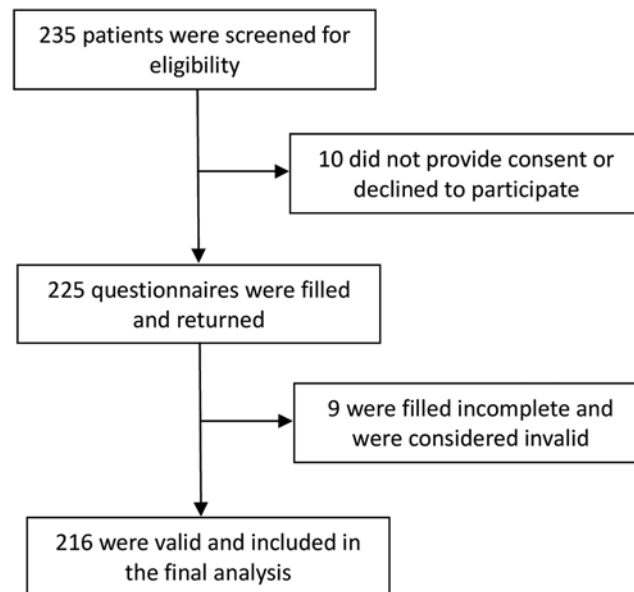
235 patients were screened for eligibility

10 did not provide consent or declined to participate

225 questionnaires were filled and returned

9 were filled incomplete and were considered invalid

216 were valid and included in the final analysis